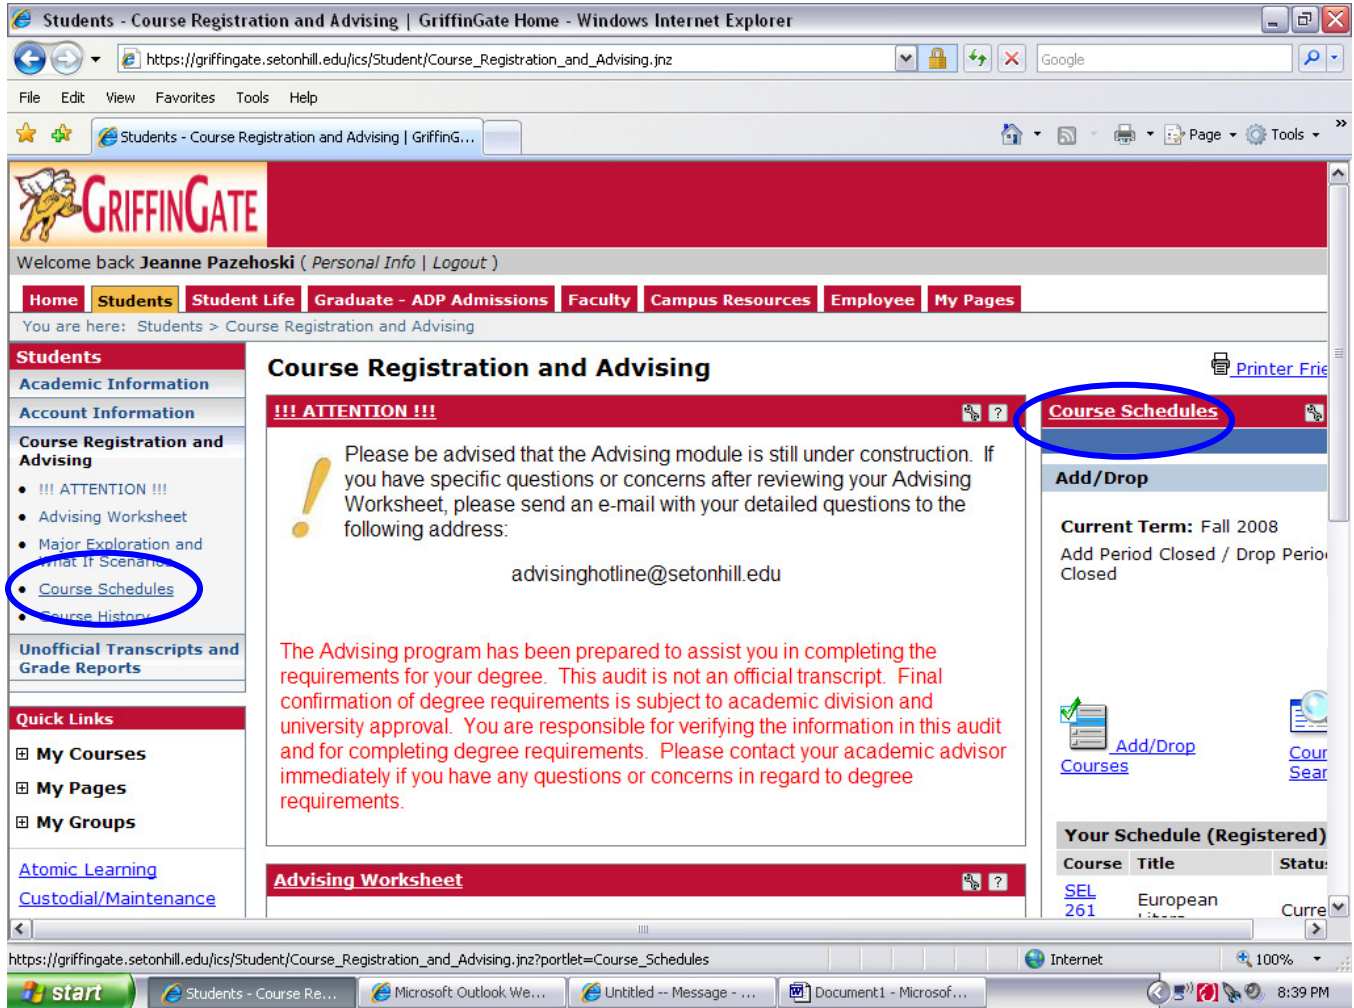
Students - Course Registration and Advising | GriffinGate Home - Windows Internet Explorer

https://griffingate.setonhill.edu/ics/Student/Course_Registration_and_Advising.jnz

Google

File Edit View Favorites Tools Help

Students - Course Registration and Advising | GriffinG...

Page Tools

GRIFFINGATE

Welcome back Jeanne Pazehoski ( Personal Info | Logout )

Home Students Student Life Graduate - ADP Admissions Faculty Campus Resources Employee My Pages

You are here: Students > Course Registration and Advising

Students
Academic Information
Account Information
Course Registration and Advising
• !!! ATTENTION !!!
• Advising Worksheet
• Major Exploration and What If Scenarios
• Course Schedules
• Course History
Unofficial Transcripts and Grade Reports

Quick Links
⊞ My Courses
⊞ My Pages
⊞ My Groups

Atomic Learning
Custodial/Maintenance

Course Registration and Advising

Printer Frie

!!! ATTENTION !!!

Please be advised that the Advising module is still under construction. If you have specific questions or concerns after reviewing your Advising Worksheet, please send an e-mail with your detailed questions to the following address:

advisinghotline@setonhill.edu

The Advising program has been prepared to assist you in completing the requirements for your degree. This audit is not an official transcript. Final confirmation of degree requirements is subject to academic division and university approval. You are responsible for verifying the information in this audit and for completing degree requirements. Please contact your academic advisor immediately if you have any questions or concerns in regard to degree requirements.

Advising Worksheet

Course Schedules

Add/Drop

Current Term: Fall 2008
Add Period Closed / Drop Perio Closed

Add/Drop Courses

Cour Sear

Your Schedule (Registered)

| Course | Title | Statu |
|---|---|---|
| SEL 261 | European | Curre |

https://griffingate.setonhill.edu/ics/Student/Course_Registration_and_Advising.jnz?portlet=Course_Schedules

Internet 100%

start Students - Course Re... Microsoft Outlook We... Untitled -- Message - ... Document1 - Microsof... 8:39 PM